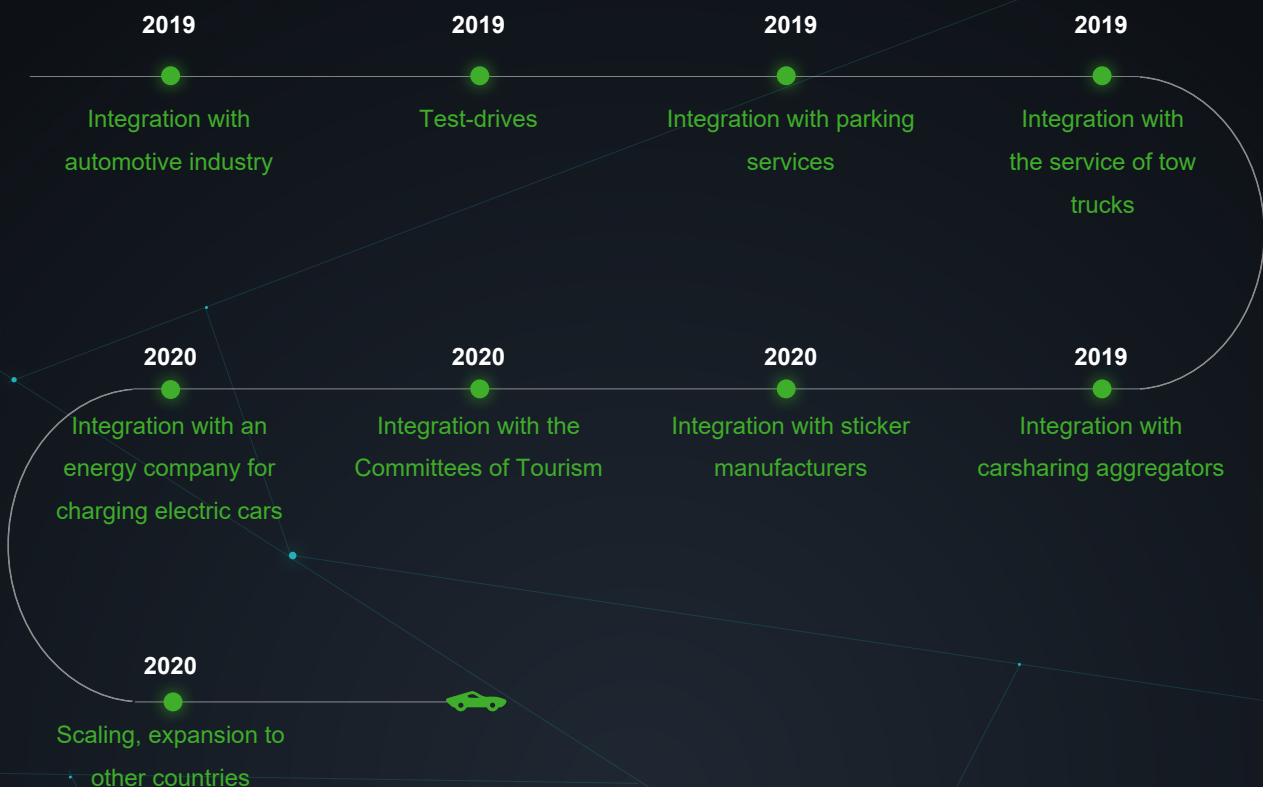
2019
Integration with automotive industry

2019
Test-drives

2019
Integration with parking services

2019
Integration with the service of tow trucks

2019
Integration with carsharing aggregators

2020
Integration with sticker manufacturers

2020
Integration with the Committees of Tourism

2020
Integration with an energy company for charging electric cars

2020
Scaling, expansion to other countries